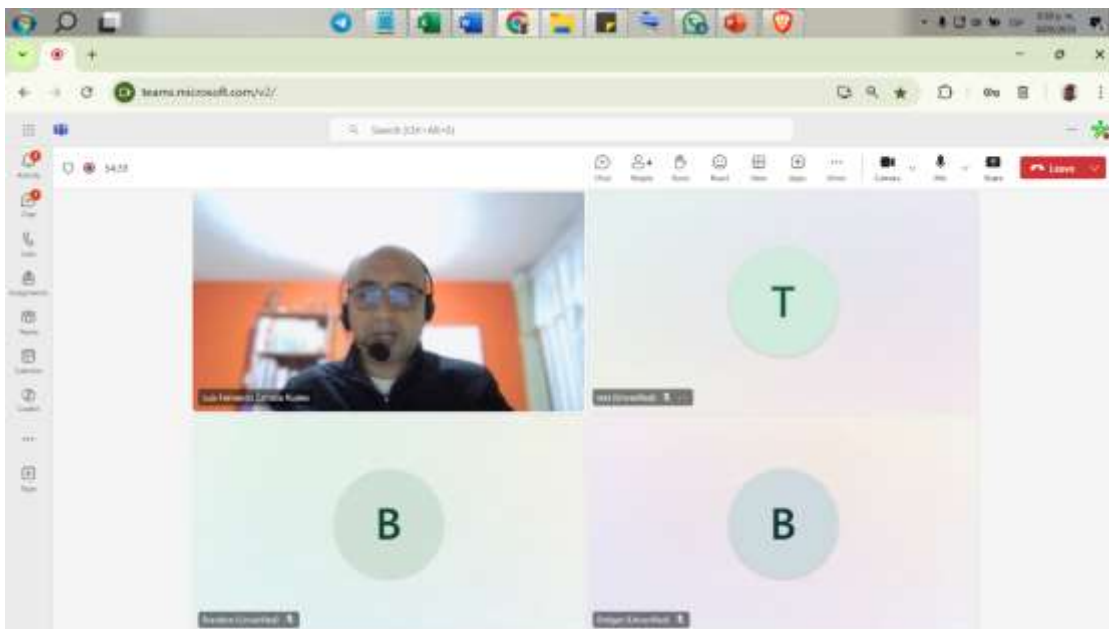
teams.microsoft.com/v2/

Search (Ctrl+Alt+E)

54:51

Chat People Raise React View Apps More Camera Mic Share Leave

Activity
Chat
Calls
Assignments
Teams
Calendar
OneDrive
Apps

Luis Fernando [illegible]

T

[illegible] (Unverified)

B

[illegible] (Unverified)

B

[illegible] (Unverified)